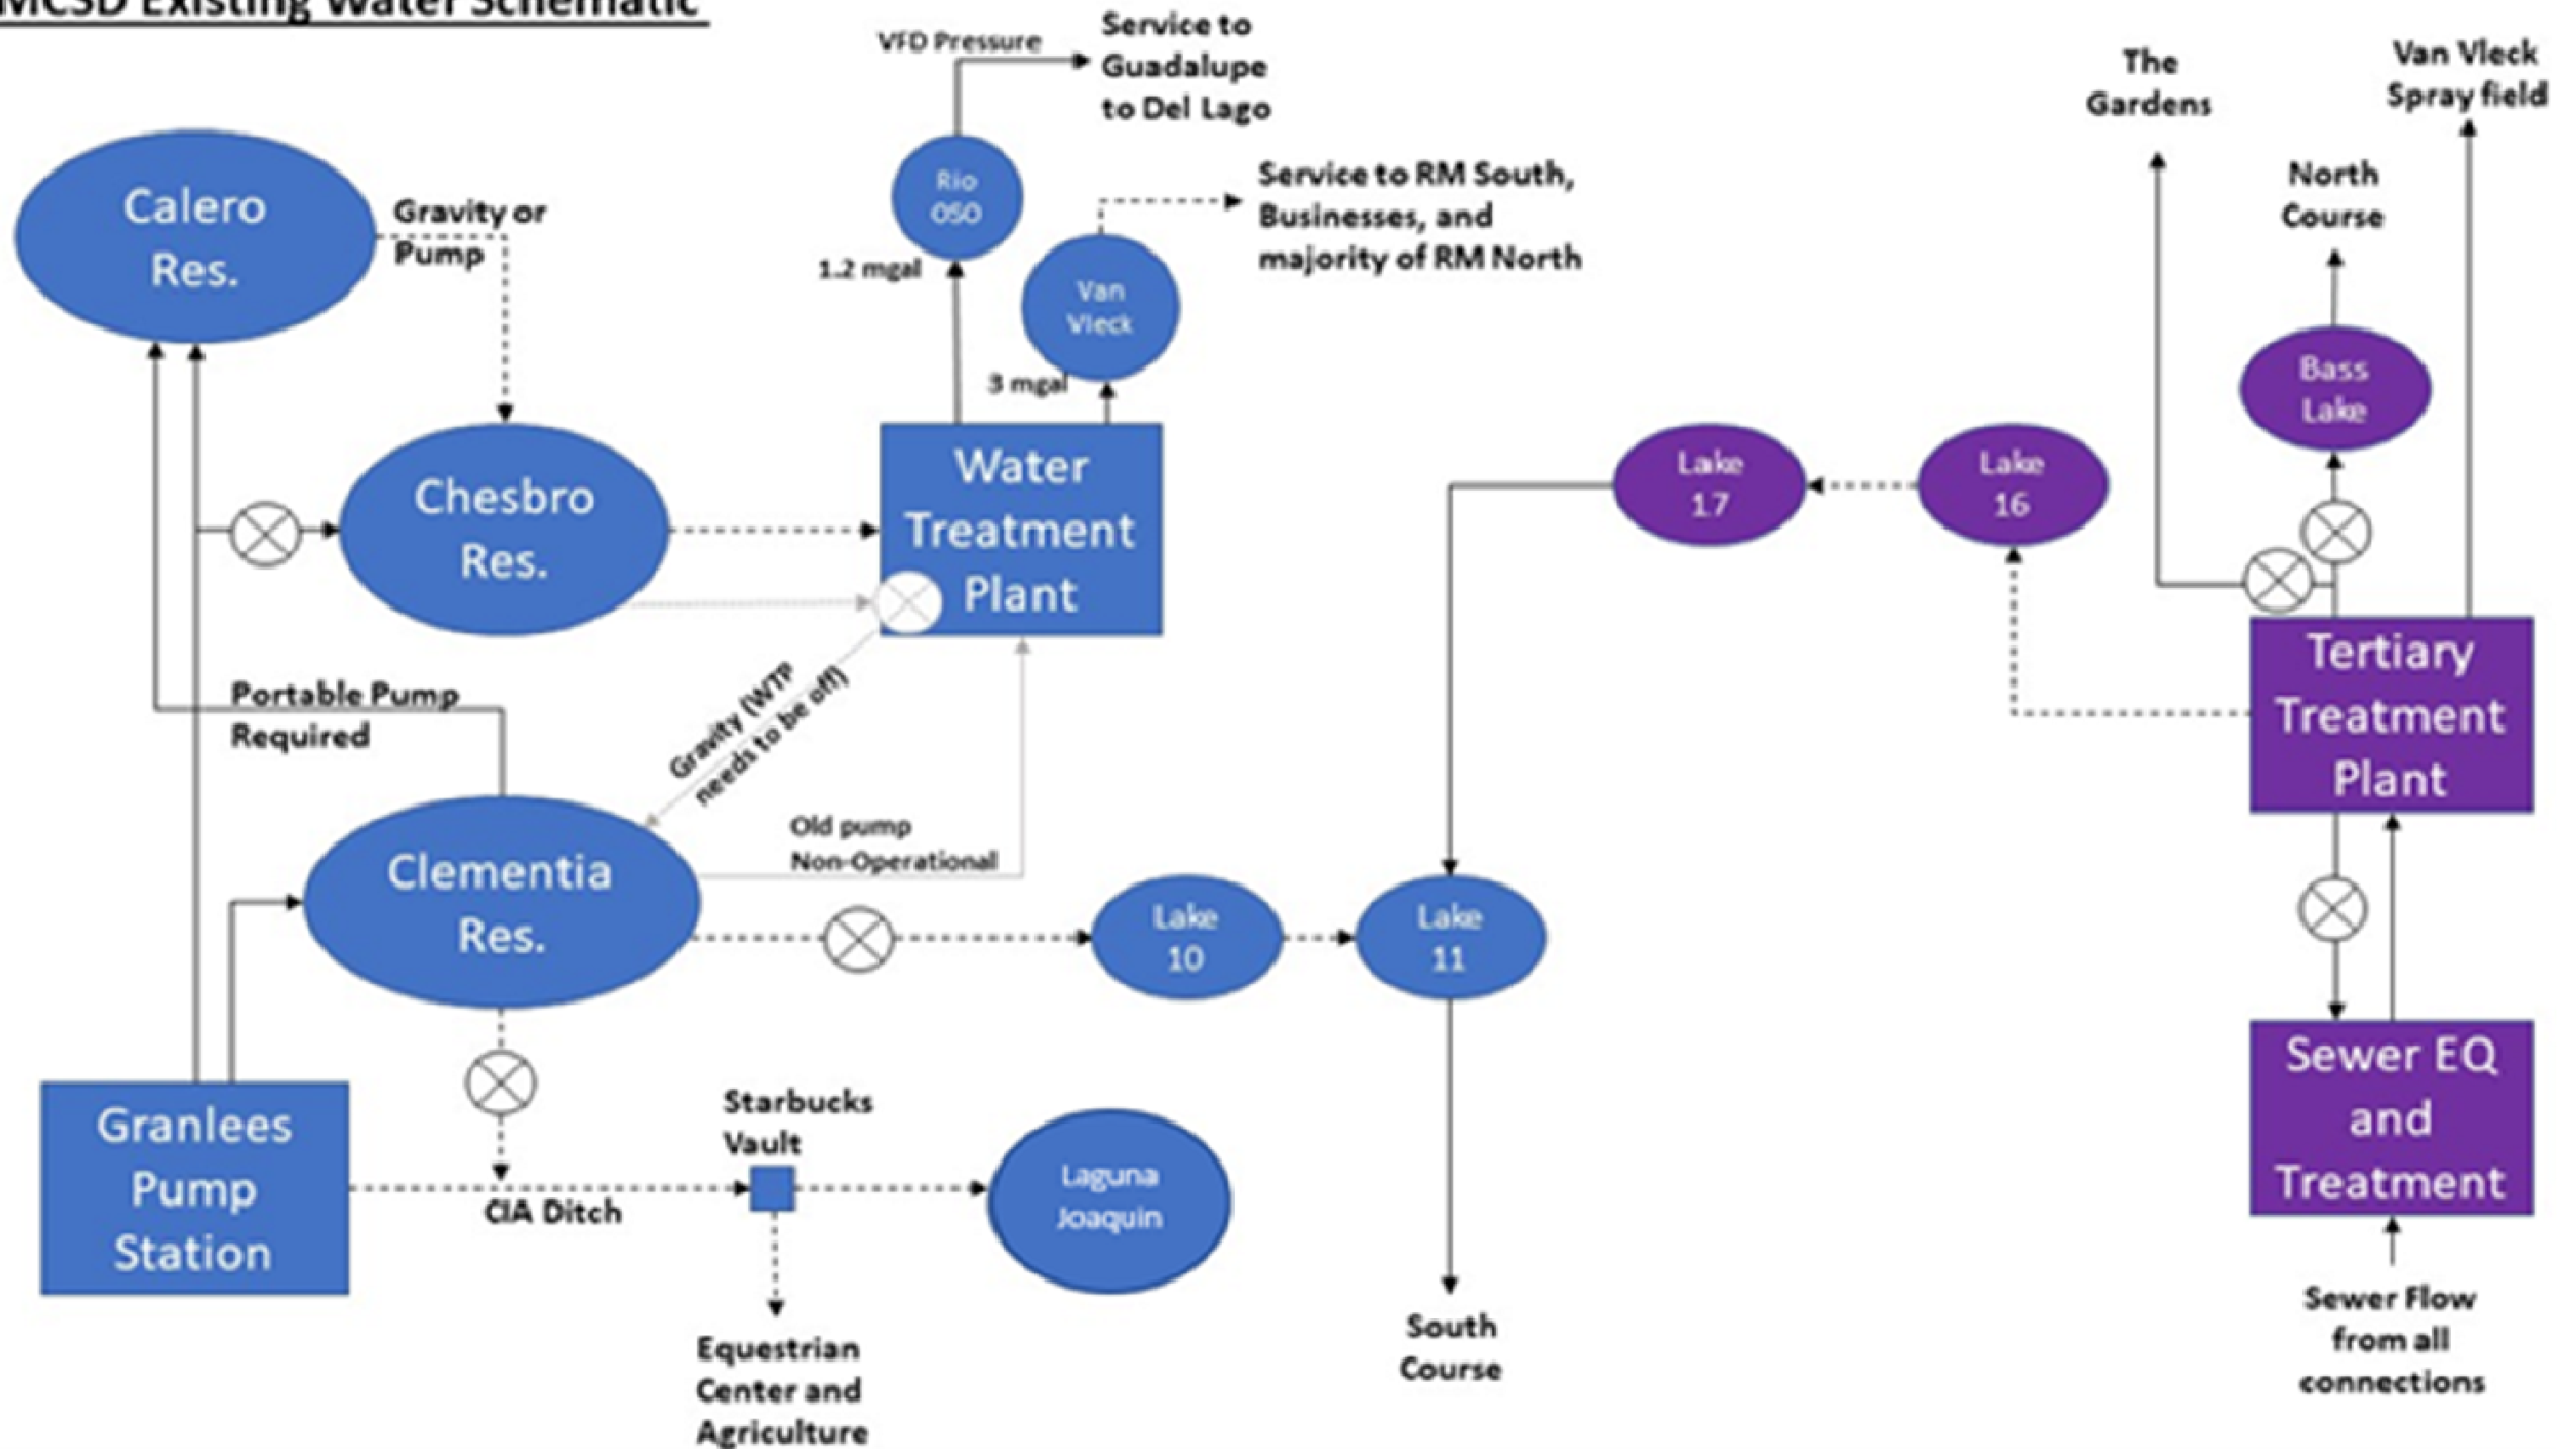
MCSD Existing Water Schematic

VFD Pressure

Service to Guadalupe to Del Lago

Rio 050

1.2 mgal

Van Vleck

3 mgal

Service to RM South, Businesses, and majority of RM North

The Gardens

Van Vleck Spray field

North Course

Bass Lake

Calero Res.

Gravity or Pump

Chesbro Res.

Water Treatment Plant

Lake 17

Lake 16

Tertiary Treatment Plant

Portable Pump Required

Gravity (WTP needs to be off)

Old pump Non-Operational

Clementia Res.

Lake 10

Lake 11

Sewer EQ and Treatment

Granlees Pump Station

Starbucks Vault

CIA Ditch

Laguna Joaquin

Equestrian Center and Agriculture

South Course

Sewer Flow from all connections